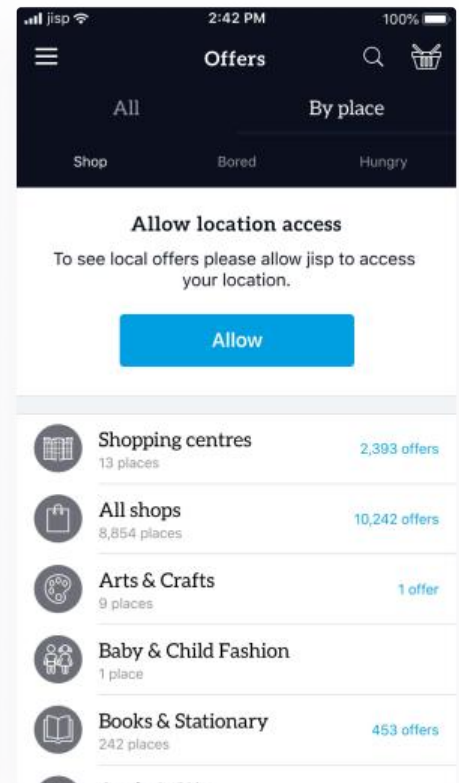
jisp 2:42 PM 100%

Offers

All By place

Shop Bored Hungry

Allow location access

To see local offers please allow jisp to access your location.

Allow

Shopping centres
13 places
2,393 offers

All shops
8,854 places
10,242 offers

Arts & Crafts
9 places
1 offer

Baby & Child Fashion
1 place

Books & Stationary
242 places
453 offers

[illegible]